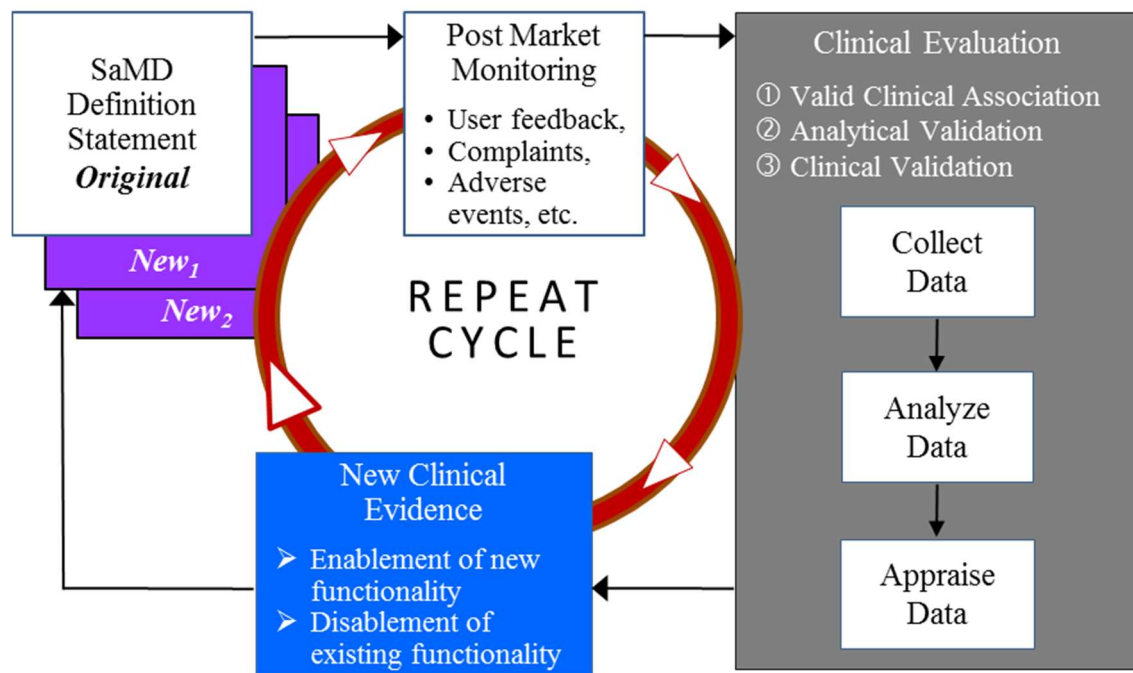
SaMD Definition Statement *Original*

*New*$_1$

*New*$_2$

Post Market Monitoring

• User feedback,
• Complaints,
• Adverse events, etc.

Clinical Evaluation

① Valid Clinical Association
② Analytical Validation
③ Clinical Validation

Collect Data

Analyze Data

Appraise Data

REPEAT CYCLE

New Clinical Evidence

➢ Enablement of new functionality
➢ Disablement of existing functionality